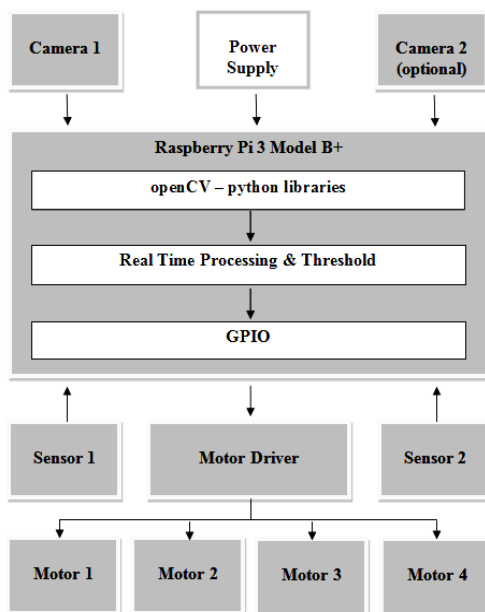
Camera 1

Power Supply

Camera 2 (optional)

Raspberry Pi 3 Model B+

openCV – python libraries

Real Time Processing & Threshold

GPIO

Sensor 1

Motor Driver

Sensor 2

Motor 1

Motor 2

Motor 3

Motor 4